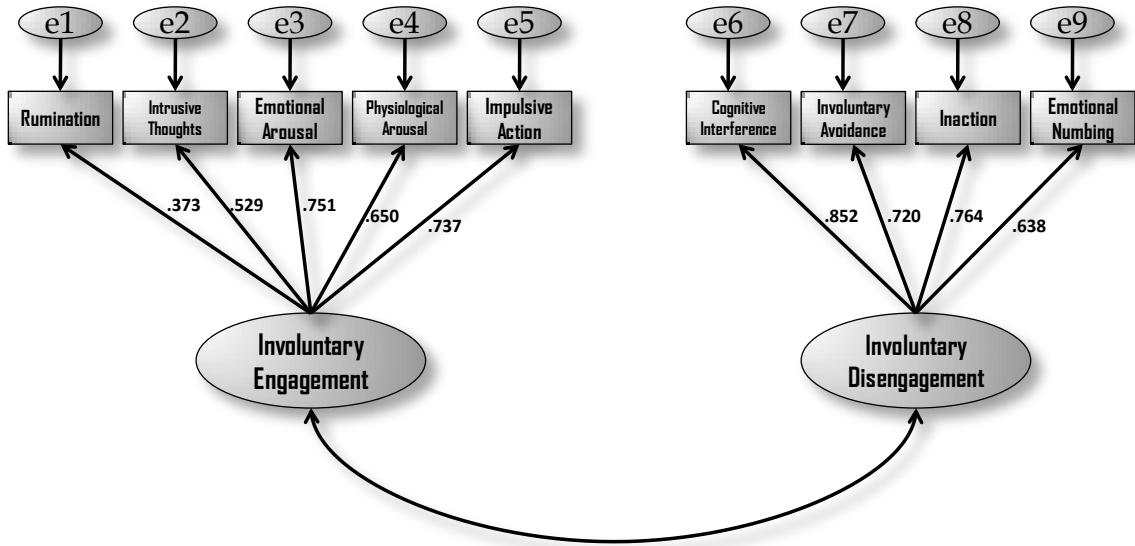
e1 e2 e3 e4 e5

Rumination
Intrusive Thoughts
Emotional Arousal
Physiological Arousal
Impulsive Action

.373 .529 .751 .650 .737

Involuntary Engagement

e6 e7 e8 e9

Cognitive Interference
Involuntary Avoidance
Inaction
Emotional Numbing

.852 .720 .764 .638

Involuntary Disengagement